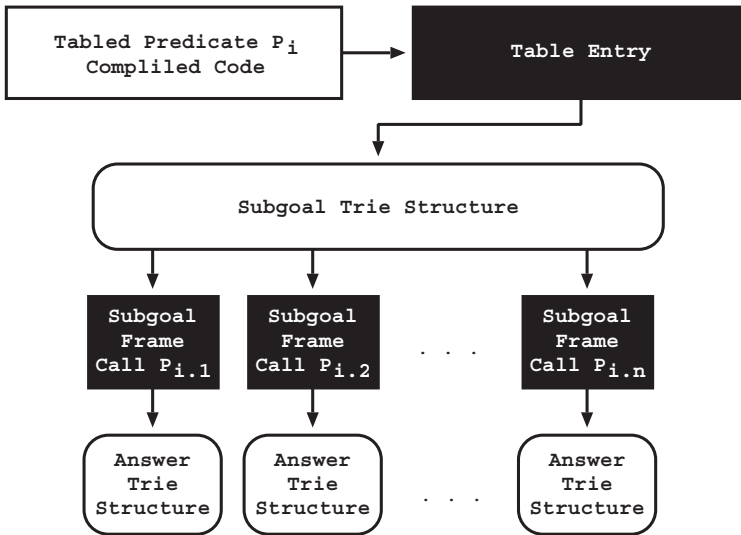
Tabled Predicate $P_i$ Compiled Code

Table Entry

Subgoal Trie Structure

Subgoal Frame Call $P_{i.1}$

Subgoal Frame Call $P_{i.2}$

. . .

Subgoal Frame Call $P_{i.n}$

Answer Trie Structure

Answer Trie Structure

. . .

Answer Trie Structure